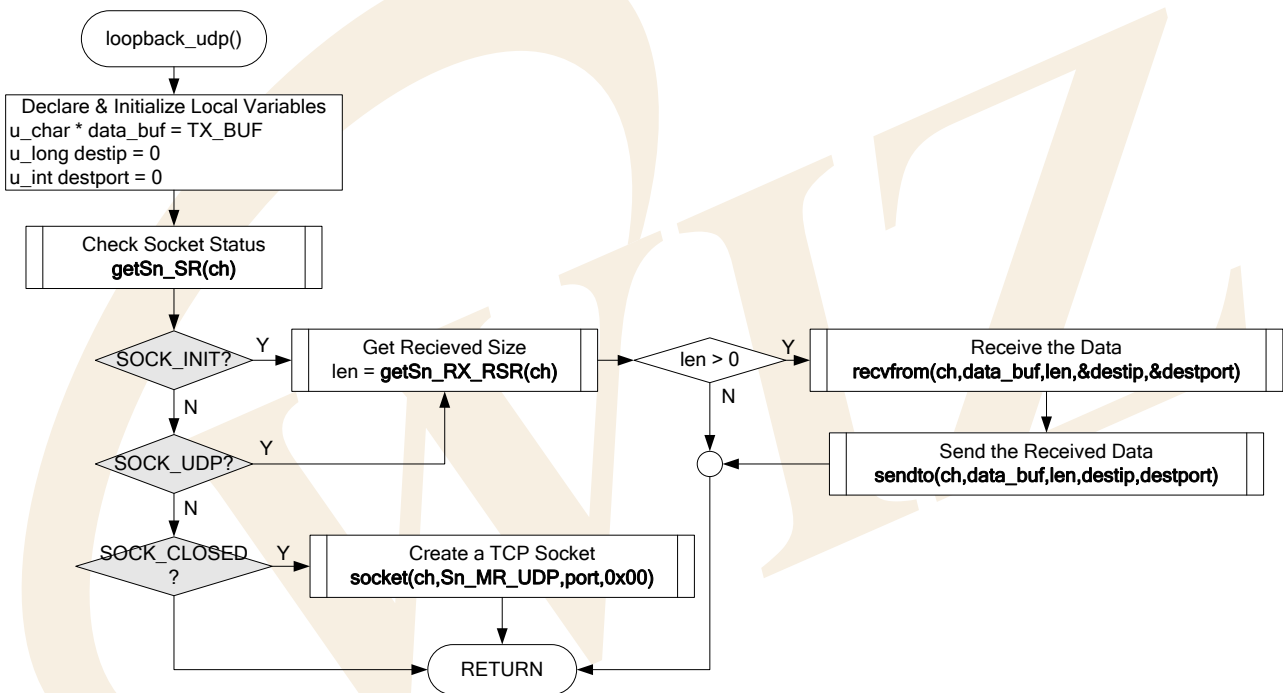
loopback_udp()

Declare & Initialize Local Variables
u_char * data_buf = TX_BUF
u_long destip = 0
u_int destport = 0

Check Socket Status
getSn_SR(ch)

SOCK_INIT?

Y

Get Recieved Size
len = getSn_RX_RSR(ch)

len > 0

Y

Receive the Data
recvfrom(ch,data_buf,len,&destip,&destport)

N

N

SOCK_UDP?

Y

Send the Received Data
sendto(ch,data_buf,len,destip,destport)

N

SOCK_CLOSED ?

Y

Create a TCP Socket
socket(ch,Sn_MR_UDP,port,0x00)

RETURN